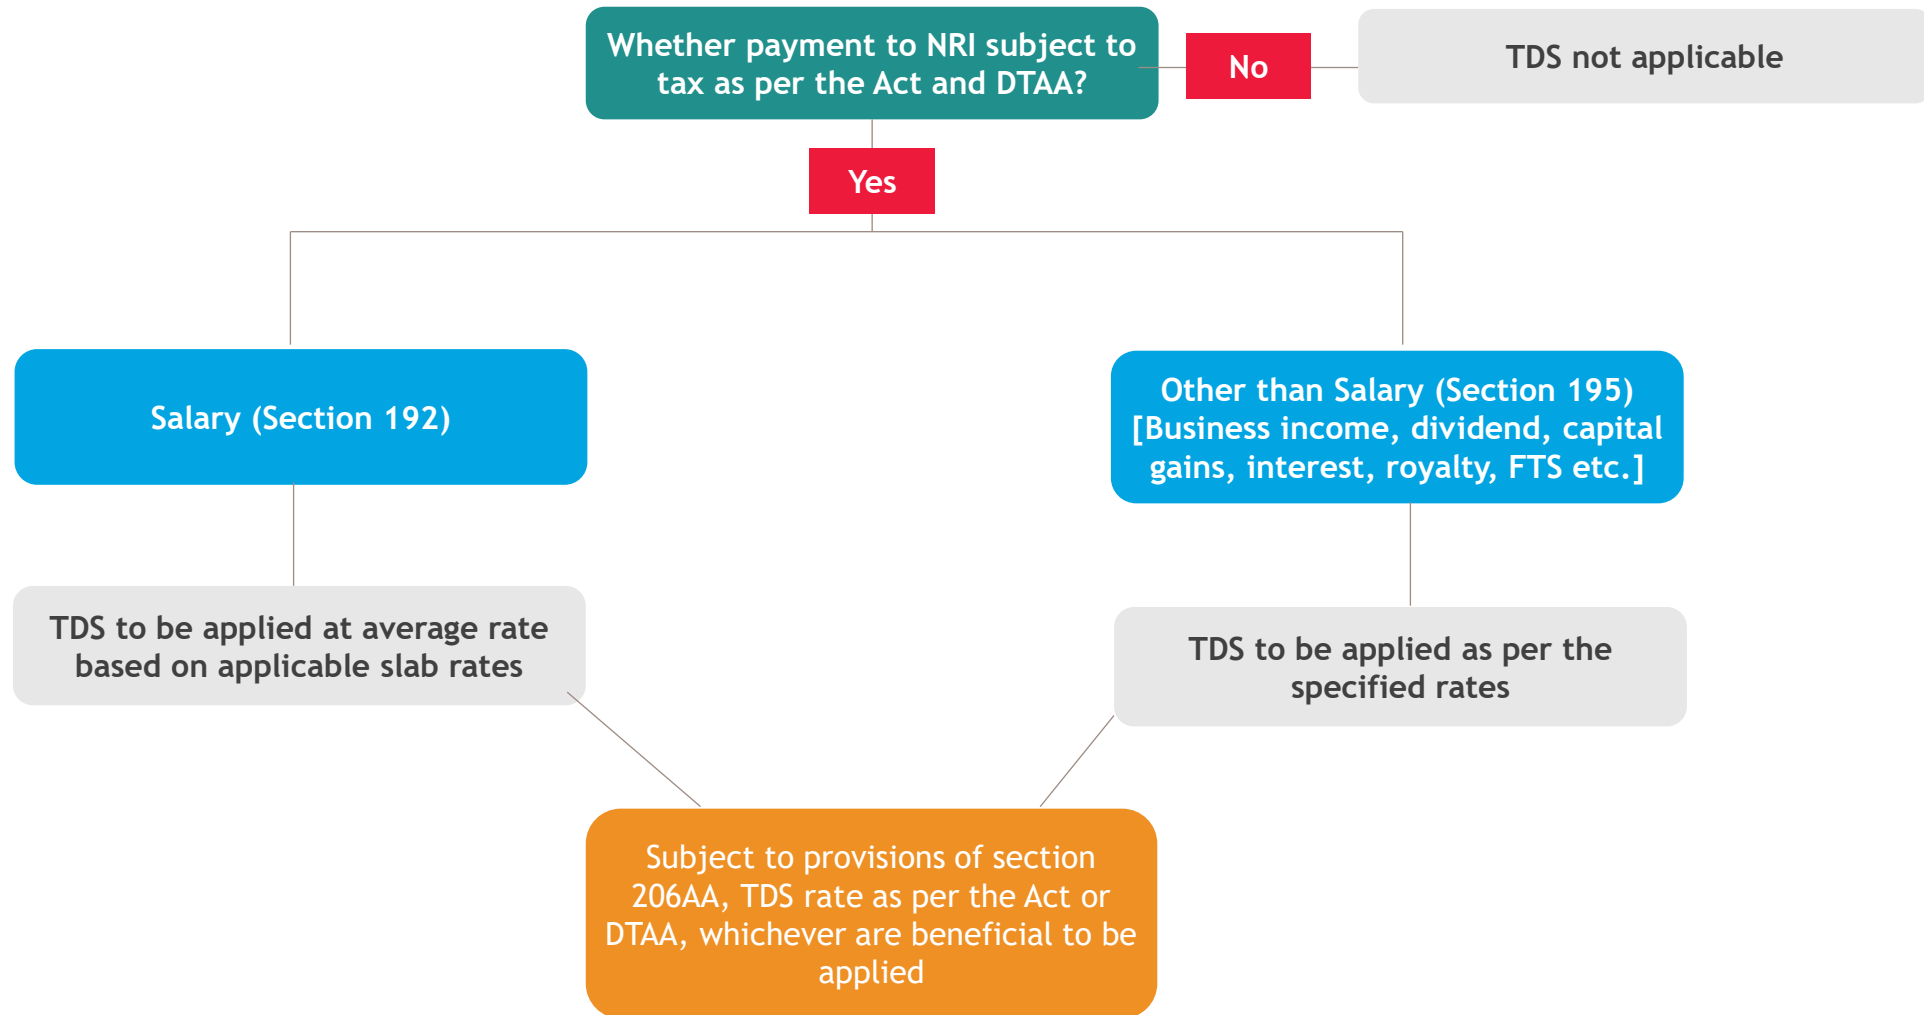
Whether payment to NRI subject to tax as per the Act and DTAA?

No

TDS not applicable

Yes

Salary (Section 192)

Other than Salary (Section 195) [Business income, dividend, capital gains, interest, royalty, FTS etc.]

TDS to be applied at average rate based on applicable slab rates

TDS to be applied as per the specified rates

Subject to provisions of section 206AA, TDS rate as per the Act or DTAA, whichever are beneficial to be applied